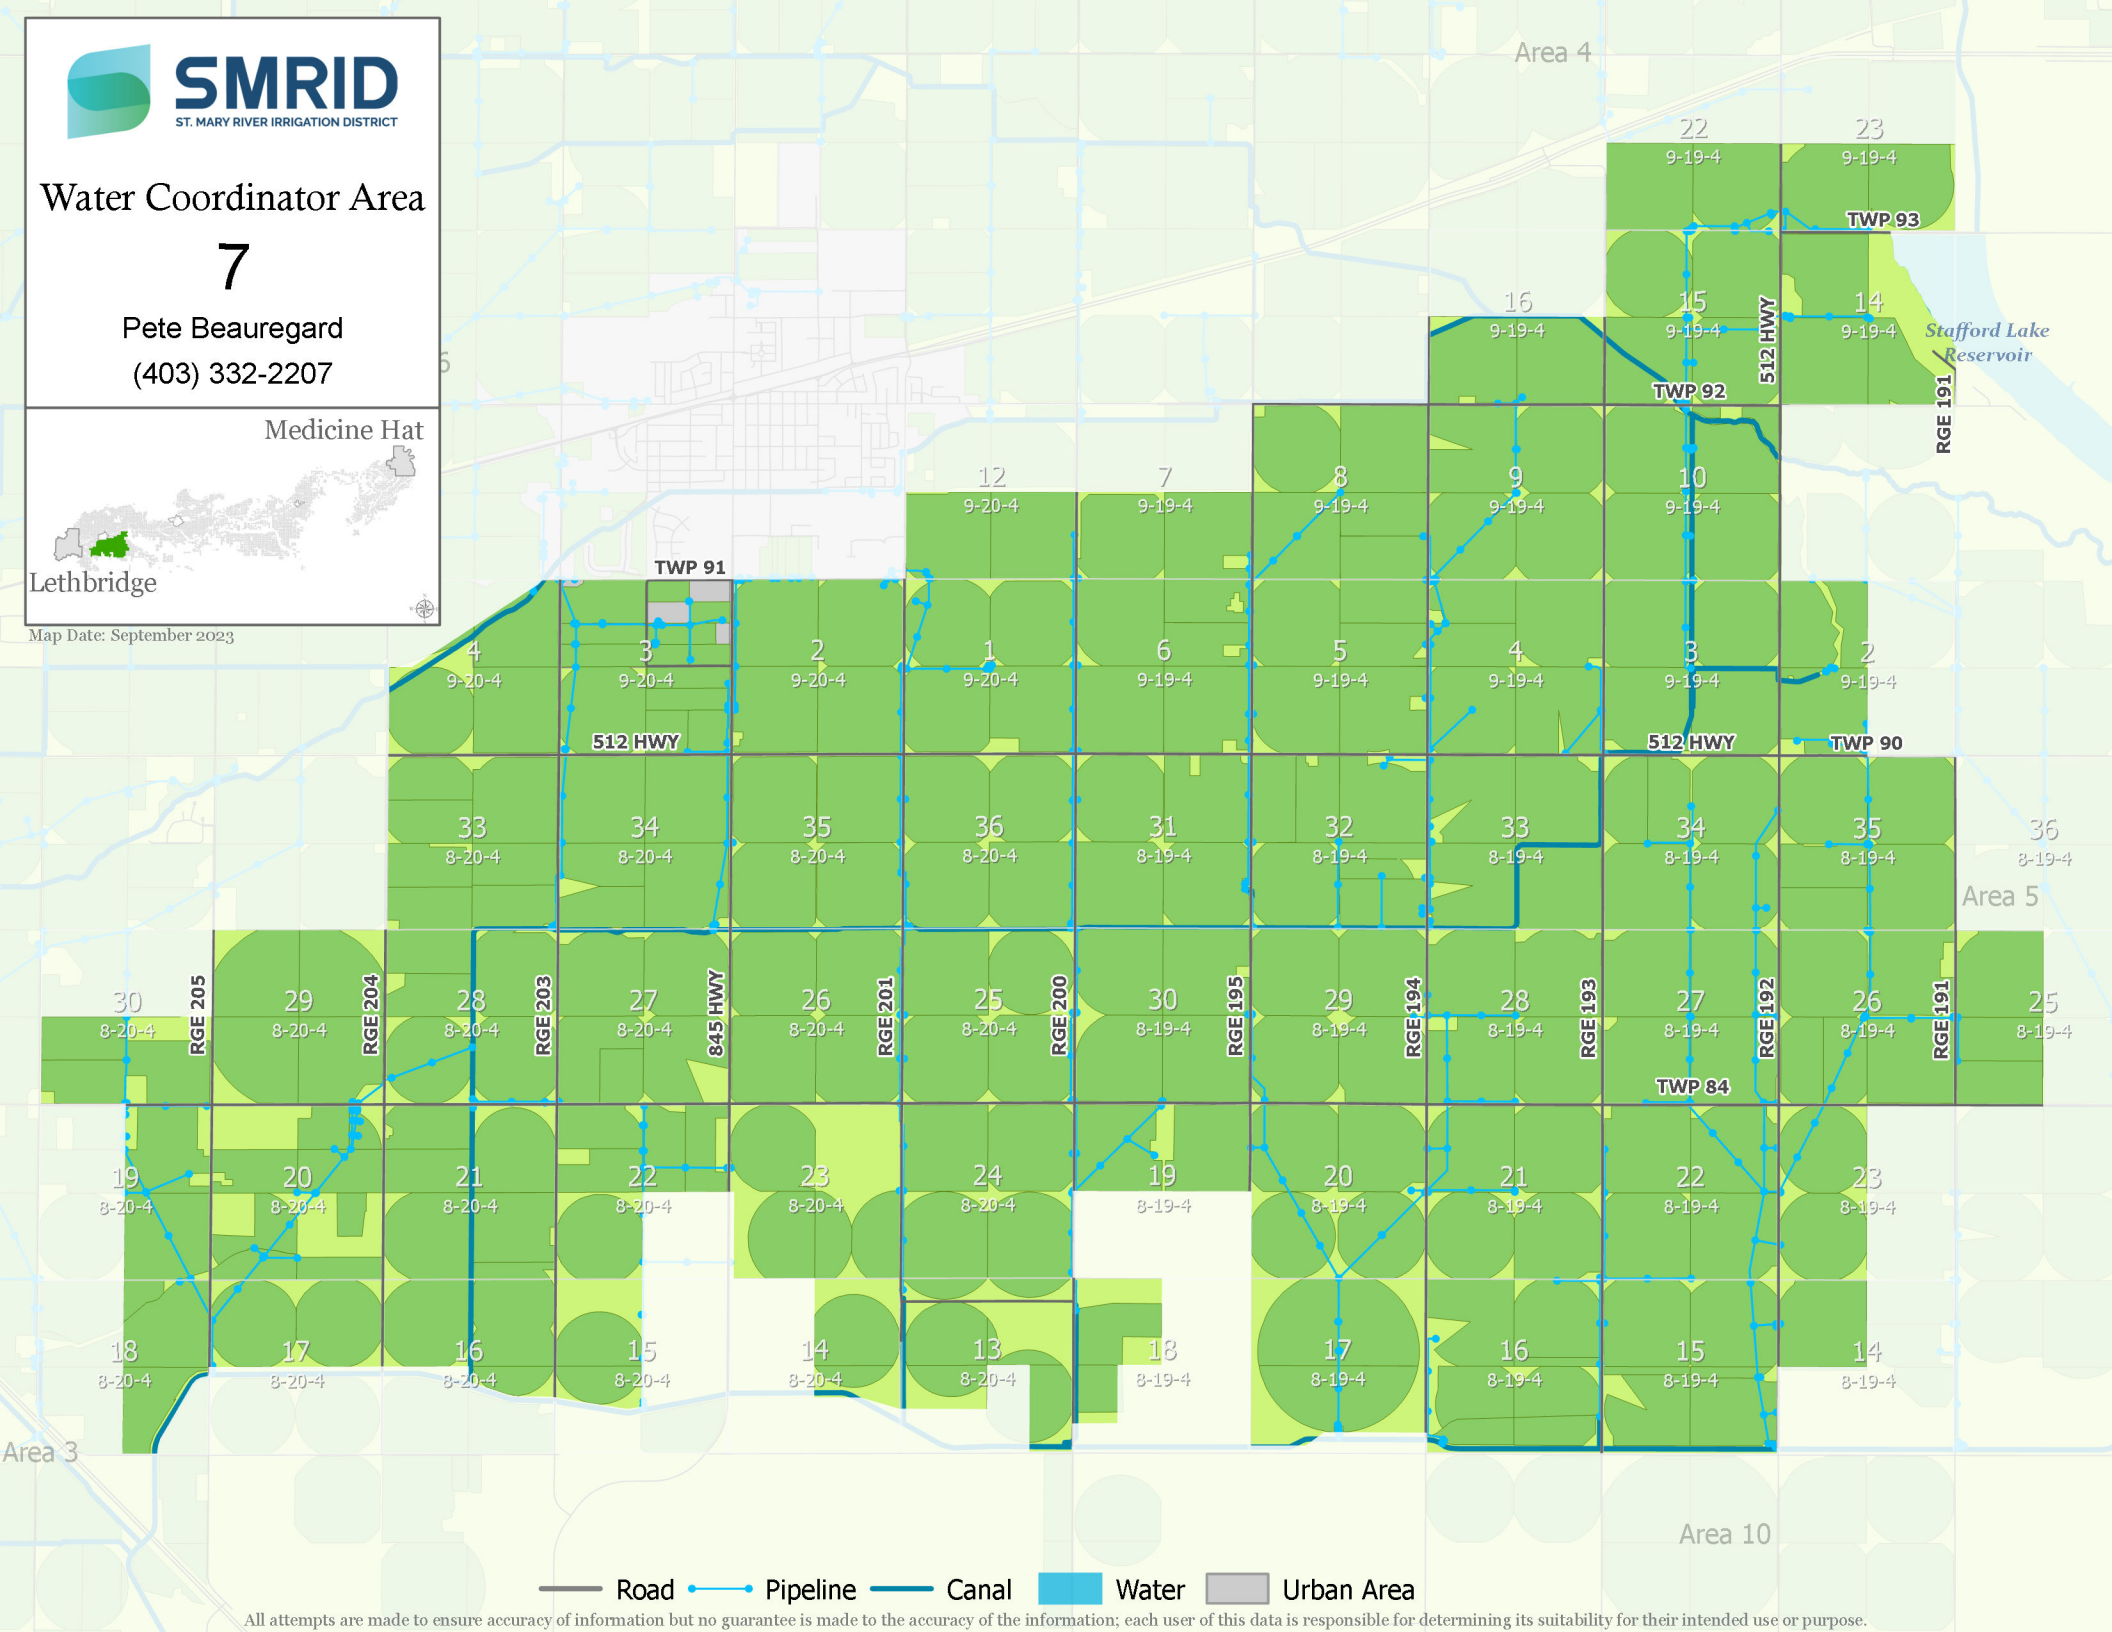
SMRID
ST. MARY RIVER IRRIGATION DISTRICT

Water Coordinator Area
7
Pete Beauregard
(403) 332-2207

Medicine Hat
Lethbridge

Map Date: September 2023

Area 4

22
9-19-4
23
9-19-4
TWP 93
16
9-19-4
15
9-19-4
512 HWY
14
9-19-4
Stafford Lake Reservoir
TWP 92
RGE 191

12
9-20-4
7
9-19-4
8
9-19-4
9
9-19-4
10
9-19-4

TWP 91

4
9-20-4
3
9-20-4
2
9-20-4
1
9-20-4
6
9-19-4
5
9-19-4
4
9-19-4
3
9-19-4
2
9-19-4

512 HWY
512 HWY
TWP 90

33
8-20-4
34
8-20-4
35
8-20-4
36
8-20-4
31
8-19-4
32
8-19-4
33
8-19-4
34
8-19-4
35
8-19-4
36
8-19-4

Area 5

30
8-20-4
RGE 205
29
8-20-4
RGE 204
28
8-20-4
RGE 203
27
8-20-4
845 HWY
26
8-20-4
RGE 201
25
8-20-4
RGE 200
30
8-19-4
RGE 195
29
8-19-4
RGE 194
28
8-19-4
RGE 193
27
8-19-4
RGE 192
26
8-19-4
RGE 191
25
8-19-4

TWP 84

19
8-20-4
20
8-20-4
21
8-20-4
22
8-20-4
23
8-20-4
24
8-20-4
19
8-19-4
20
8-19-4
21
8-19-4
22
8-19-4
23
8-19-4

18
8-20-4
17
8-20-4
16
8-20-4
15
8-20-4
14
8-20-4
13
8-20-4
18
8-19-4
17
8-19-4
16
8-19-4
15
8-19-4
14
8-19-4

Area 3
Area 10

Road Pipeline Canal Water Urban Area

All attempts are made to ensure accuracy of information but no guarantee is made to the accuracy of the information; each user of this data is responsible for determining its suitability for their intended use or purpose.